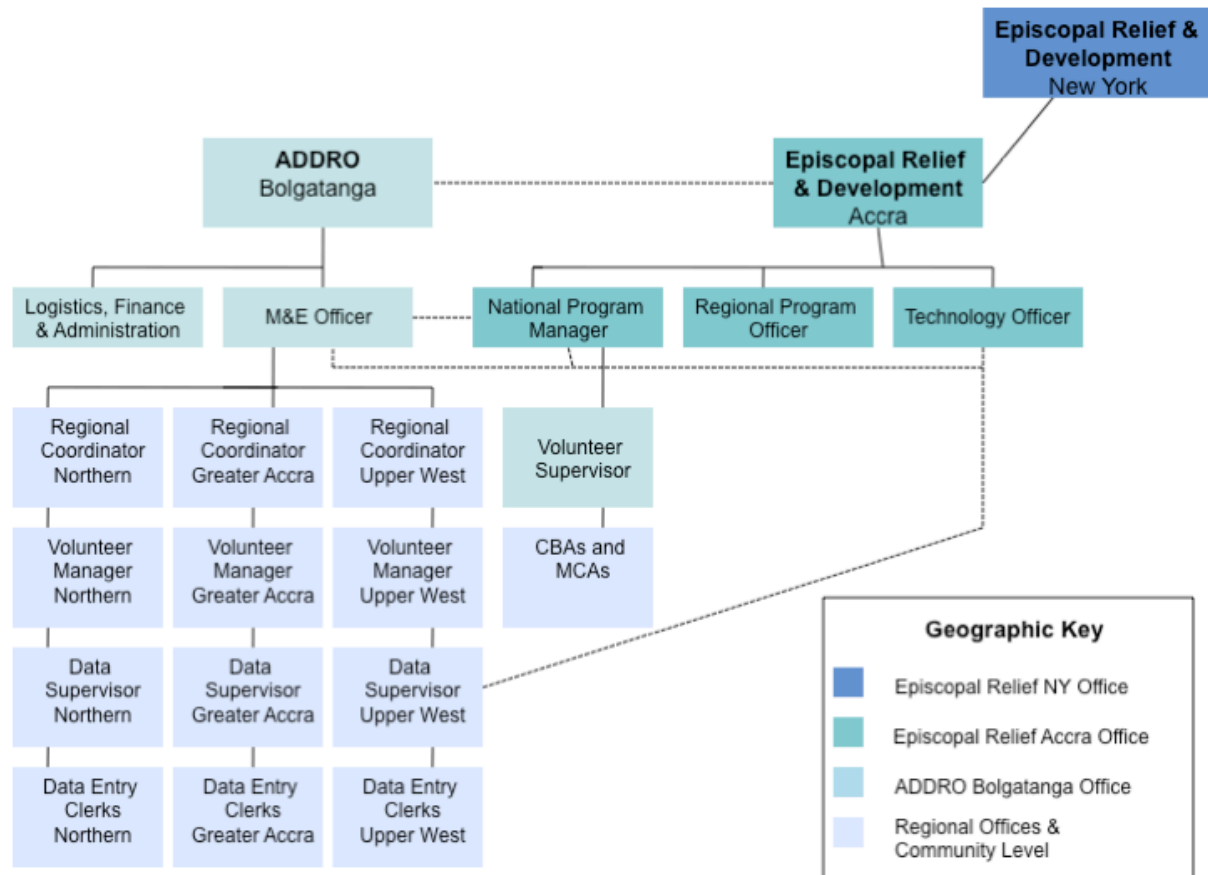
Episcopal Relief & Development
New York

ADDRO
Bolgatanga

Episcopal Relief & Development
Accra

Logistics, Finance & Administration

M&E Officer

National Program Manager

Regional Program Officer

Technology Officer

Regional Coordinator Northern

Regional Coordinator Greater Accra

Regional Coordinator Upper West

Volunteer Supervisor

Volunteer Manager Northern

Volunteer Manager Greater Accra

Volunteer Manager Upper West

CBAs and MCAs

Data Supervisor Northern

Data Supervisor Greater Accra

Data Supervisor Upper West

Data Entry Clerks Northern

Data Entry Clerks Greater Accra

Data Entry Clerks Upper West

Geographic Key
Episcopal Relief NY Office
Episcopal Relief Accra Office
ADDRO Bolgatanga Office
Regional Offices & Community Level